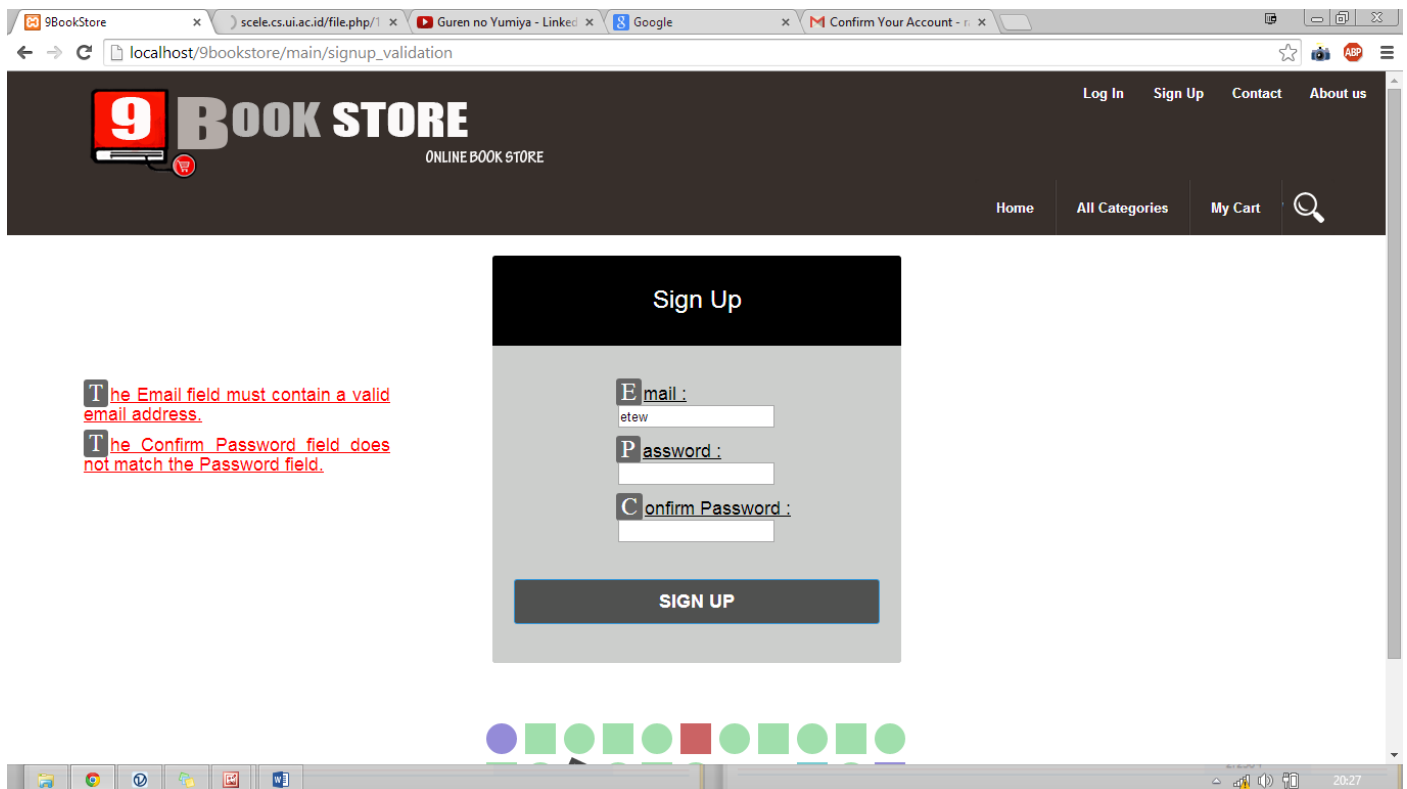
9BookStore
scele.cs.ui.ac.id/file.php/1
Guren no Yumiya - Linked
Google
Confirm Your Account -

localhost/9bookstore/main/signup_validation

Log In Sign Up Contact About us

9 BOOK STORE
ONLINE BOOK STORE

Home All Categories My Cart

Sign Up

The Email field must contain a valid email address.

The Confirm Password field does not match the Password field.

Email :
etew
Password :
Confirm Password :

SIGN UP

20:27